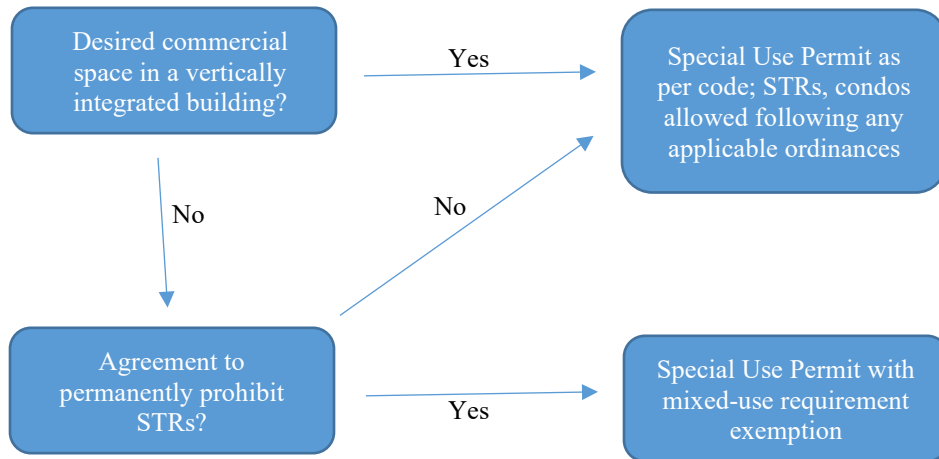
Desired commercial space in a vertically integrated building?

Yes

Special Use Permit as per code; STRs, condos allowed following any applicable ordinances

No

No

Agreement to permanently prohibit STRs?

Yes

Special Use Permit with mixed-use requirement exemption